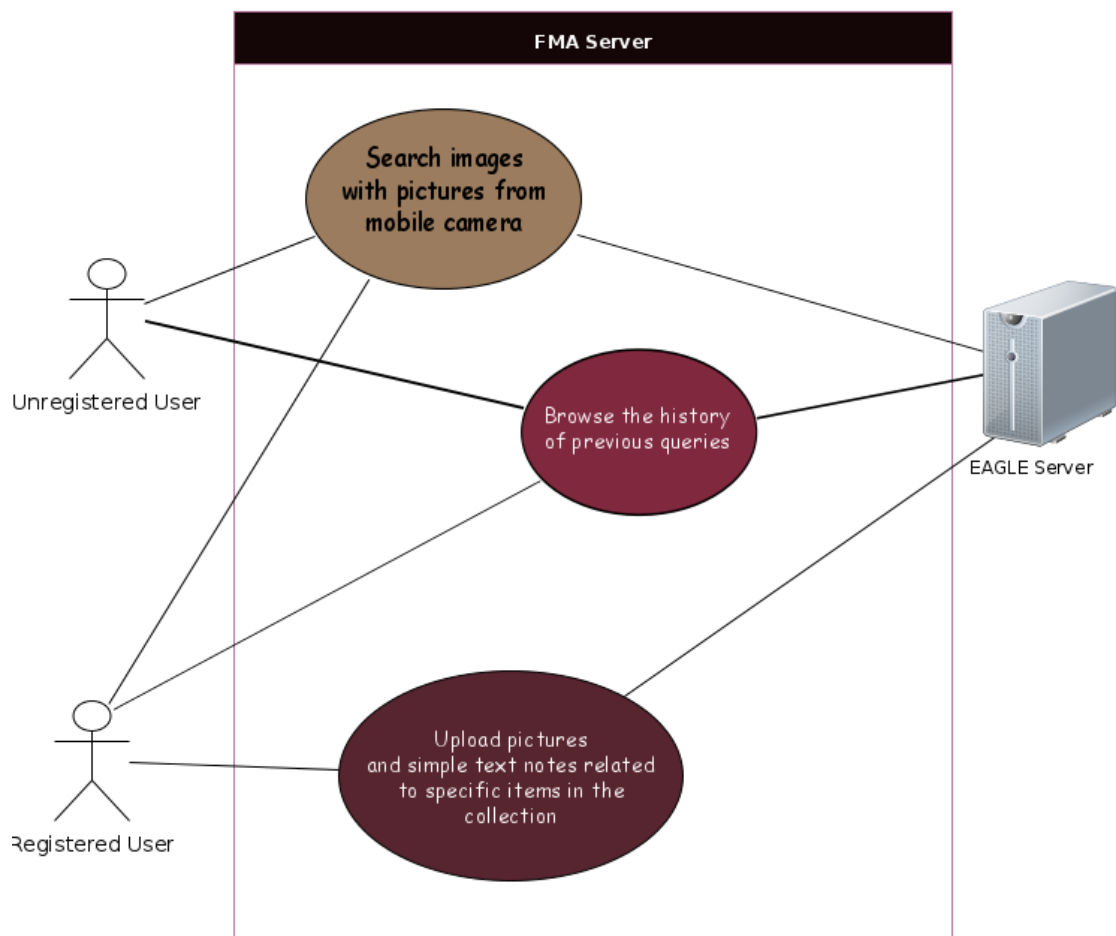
FMA Server

Search images with pictures from mobile camera

Unregistered User

Browse the history of previous queries

EAGLE Server

Upload pictures and simple text notes related to specific items in the collection

Registered User